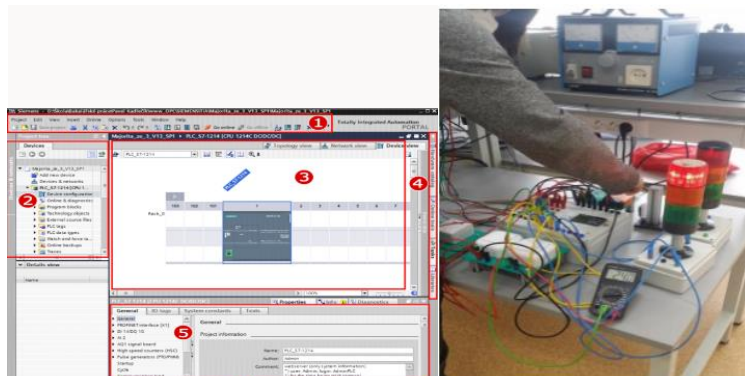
TIA Siemens - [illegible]

Project Edit View Insert Online Options Tools Window Help

Save project

Go online Go offline

1

Totally Integrated Automation PORTAL

Project tree

Devices

Majorita_ze_3_V13_SP1 ▸ PLC_S7-1214 [CPU 1214C DC/DC/DC]

Topology view Network view Device view

PLC_S7-1214

2

3

4

Majorita_ze_3_V13_SP1

Add new device

Devices & networks

PLC_S7-1214 [CPU 1]

Device configuration

Online & diagnostics

Program blocks

Technology objects

External source files

PLC tags

PLC data types

Watch and force ta...

Online backups

Traces

Rack_0

100 102 101 1 2 3 4 5 6 7

Details view

Name

Properties Info Diagnostics

General IO tags System constants Texts

5

General

General

Project information

PROFINET interface [X1]

DI 14/DQ 10

AI 2

AQ1 signal board

High speed counters (HSC)

Pulse generators (PTO/PWM)

Startup

Cycle

Name: PLC_S7-1214

Author: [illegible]

Comment: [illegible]